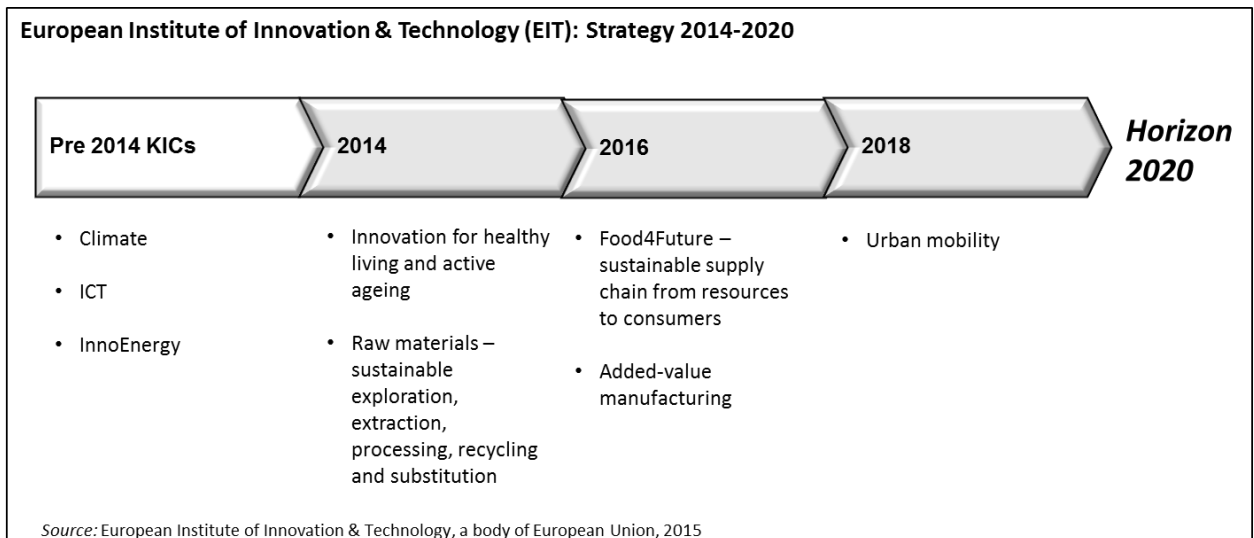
European Institute of Innovation & Technology (EIT): Strategy 2014-2020

Pre 2014 KICs

2014

2016

2018

Horizon 2020

- Climate
- ICT
- InnoEnergy

- Innovation for healthy living and active ageing
- Raw materials – sustainable exploration, extraction, processing, recycling and substitution

- Food4Future – sustainable supply chain from resources to consumers
- Added-value manufacturing

- Urban mobility

Source: European Institute of Innovation & Technology, a body of European Union, 2015